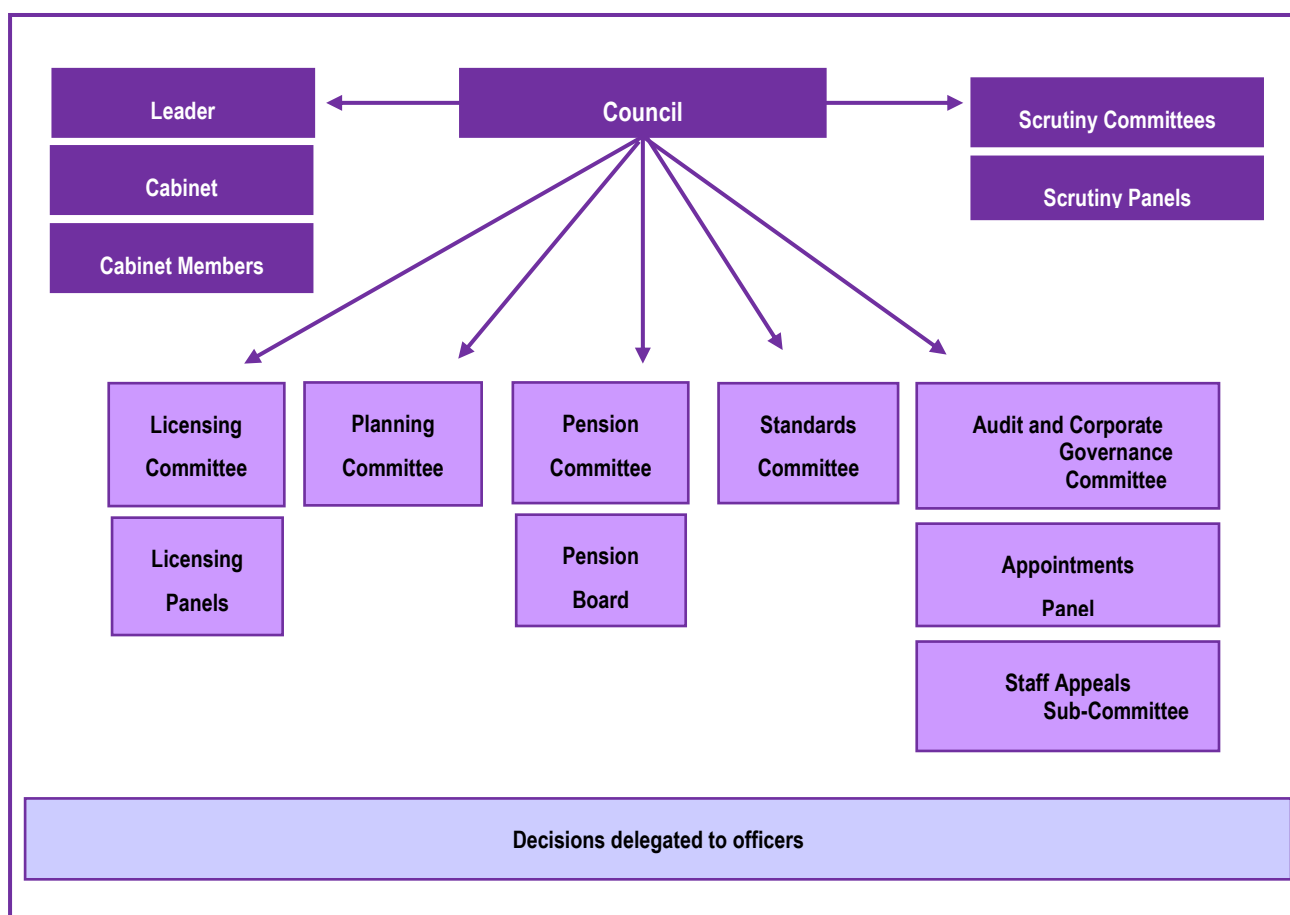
Council

Leader

Cabinet

Cabinet Members

Scrutiny Committees

Scrutiny Panels

Licensing Committee

Licensing Panels

Planning Committee

Pension Committee

Pension Board

Standards Committee

Audit and Corporate Governance Committee

Appointments Panel

Staff Appeals Sub-Committee

Decisions delegated to officers